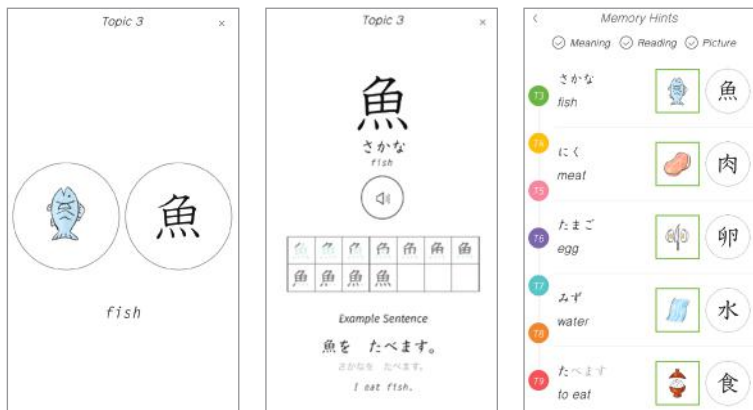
Topic 3
×

魚

fish

Topic 3
×

魚
さかな
fish

| 魚 | 魚 | 魚 | 魚 | 魚 | 魚 | 魚 |
|---|---|---|---|---|---|---|
| 魚 | 魚 | 魚 | 魚 | | | |

Example Sentence
魚を　たべます。
さかなを　たべます。
I eat fish.

<
Memory Hints
Meaning Reading Picture

T3
さかな
fish
魚

T4
にく
meat
肉

T5

T6
たまご
egg
卵

T7
みず
water
水

T8

T9
たべます
to eat
食